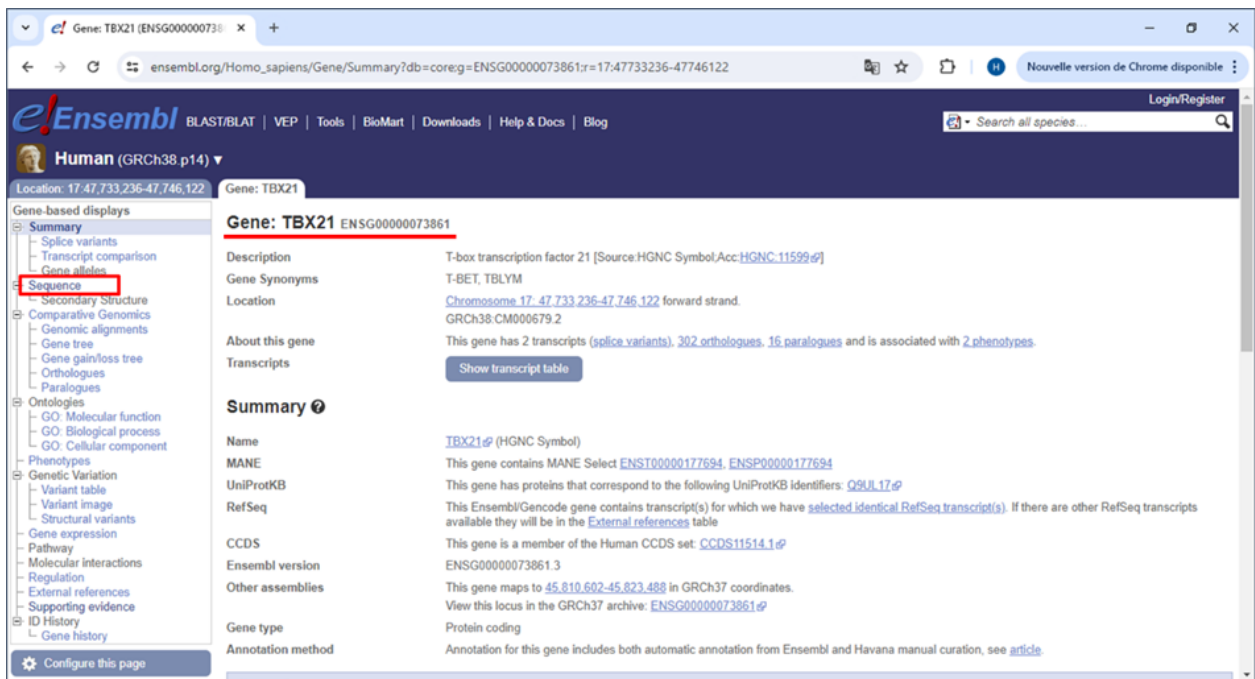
Gene: TBX21 (ENSG0000073

ensembl.org/Homo_sapiens/Gene/Summary?db=core;g=ENSG00000073861;r=17:47733236-47746122

Nouvelle version de Chrome disponible

e! Ensembl BLAST/BLAT | VEP | Tools | BioMart | Downloads | Help & Docs | Blog

Login/Register

Search all species...

Human (GRCh38.p14)

Location: 17:47,733,236-47,746,122 Gene: TBX21

Gene-based displays
Summary
Splice variants
Transcript comparison
Gene alleles
Sequence
Secondary Structure
Comparative Genomics
Genomic alignments
Gene tree
Gene gain/loss tree
Orthologues
Paralogues
Ontologies
GO: Molecular function
GO: Biological process
GO: Cellular component
Phenotypes
Genetic Variation
Variant table
Variant image
Structural variants
Gene expression
Pathway
Molecular interactions
Regulation
External references
Supporting evidence
ID History
Gene history

Configure this page

Gene: TBX21 ENSG00000073861

Description T-box transcription factor 21 [Source:HGNC Symbol;Acc:HGNC:11599]
Gene Synonyms T-BET, TBLYM
Location Chromosome 17: 47,733,236-47,746,122 forward strand.
GRCh38:CM000679.2
About this gene This gene has 2 transcripts (splice variants), 302 orthologues, 16 paralogues and is associated with 2 phenotypes.
Transcripts Show transcript table

Summary

Name TBX21 (HGNC Symbol)
MANE This gene contains MANE Select ENST00000177694, ENSP00000177694
UniProtKB This gene has proteins that correspond to the following UniProtKB identifiers: Q9UL17
RefSeq This Ensembl/Gencode gene contains transcript(s) for which we have selected identical RefSeq transcript(s). If there are other RefSeq transcripts available they will be in the External references table
CCDS This gene is a member of the Human CCDS set: CCDS11514.1
Ensembl version ENSG00000073861.3
Other assemblies This gene maps to 45,810,602-45,823,488 in GRCh37 coordinates.
View this locus in the GRCh37 archive: ENSG00000073861
Gene type Protein coding
Annotation method Annotation for this gene includes both automatic annotation from Ensembl and Havana manual curation, see article.